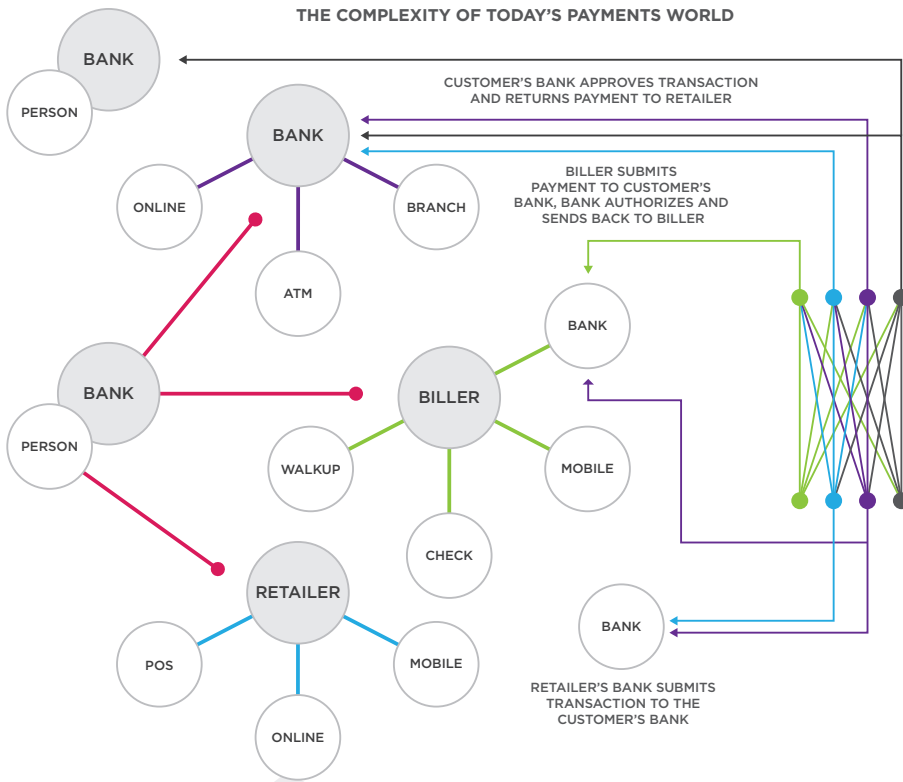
THE COMPLEXITY OF TODAY'S PAYMENTS WORLD

BANK

PERSON

CUSTOMER'S BANK APPROVES TRANSACTION AND RETURNS PAYMENT TO RETAILER

BANK

ONLINE

BRANCH

ATM

BILLER SUBMITS PAYMENT TO CUSTOMER'S BANK, BANK AUTHORIZES AND SENDS BACK TO BILLER

BANK

BANK

PERSON

BILLER

WALKUP

MOBILE

CHECK

RETAILER

POS

MOBILE

ONLINE

BANK

RETAILER'S BANK SUBMITS TRANSACTION TO THE CUSTOMER'S BANK